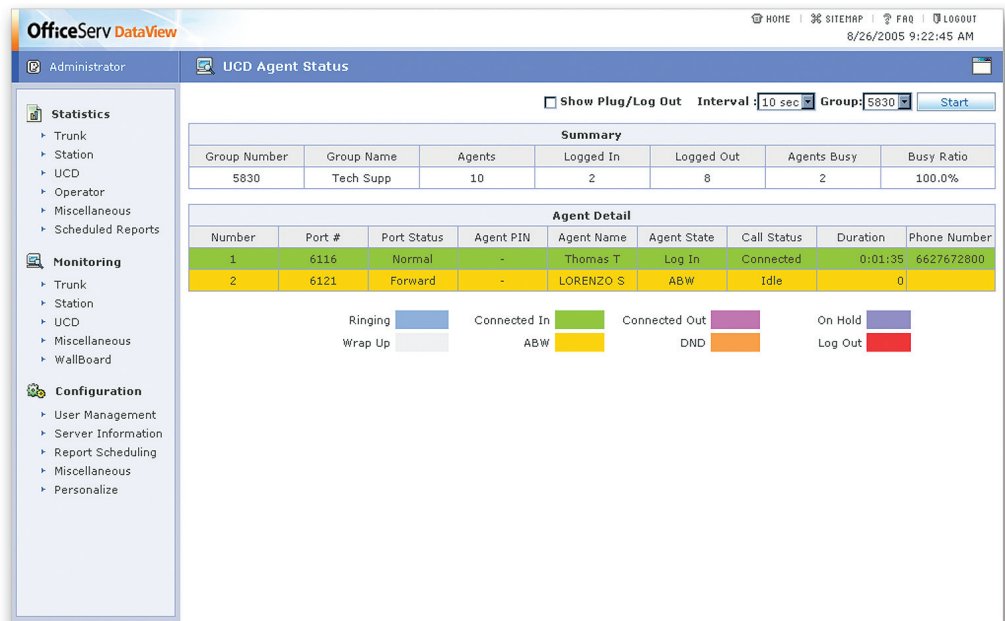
OfficeServ DataView

HOME | SITEMAP | FAQ | LOGOUT
8/26/2005 9:22:45 AM

Administrator

UCD Agent Status

Statistics
Trunk
Station
UCD
Operator
Miscellaneous
Scheduled Reports

Monitoring
Trunk
Station
UCD
Miscellaneous
WallBoard

Configuration
User Management
Server Information
Report Scheduling
Miscellaneous
Personalize

Show Plug/Log Out Interval : 10 sec Group: 5830 Start

Summary

| Group Number | Group Name | Agents | Logged In | Logged Out | Agents Busy | Busy Ratio |
|---|---|---|---|---|---|---|
| 5830 | Tech Supp | 10 | 2 | 8 | 2 | 100.0% |

Agent Detail

| Number | Port # | Port Status | Agent PIN | Agent Name | Agent State | Call Status | Duration | Phone Number |
|---|---|---|---|---|---|---|---|---|
| 1 | 6116 | Normal | - | Thomas T | Log In | Connected | 0:01:35 | 6627672800 |
| 2 | 6121 | Forward | - | LORENZO S | ABW | Idle | 0 | |

Ringing
Connected In
Connected Out
On Hold
Wrap Up
ABW
DND
Log Out